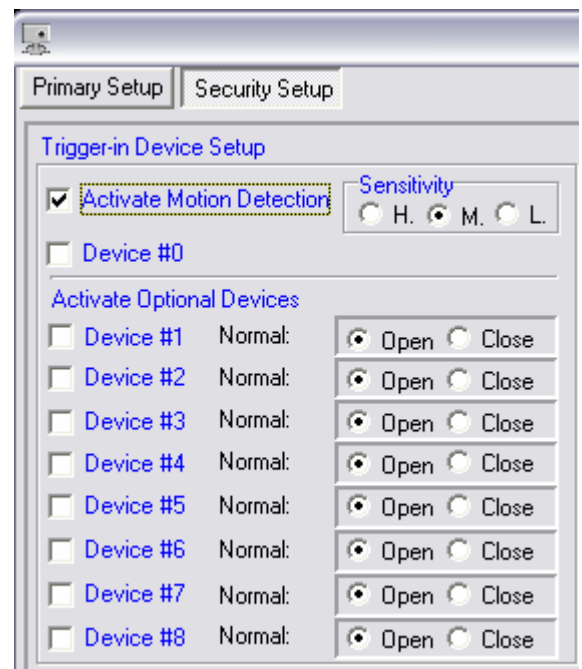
Primary Setup | Security Setup

Trigger-in Device Setup

Activate Motion Detection

Sensitivity
H. M. L.

Device #0

Activate Optional Devices

Device #1 Normal: Open Close

Device #2 Normal: Open Close

Device #3 Normal: Open Close

Device #4 Normal: Open Close

Device #5 Normal: Open Close

Device #6 Normal: Open Close

Device #7 Normal: Open Close

Device #8 Normal: Open Close